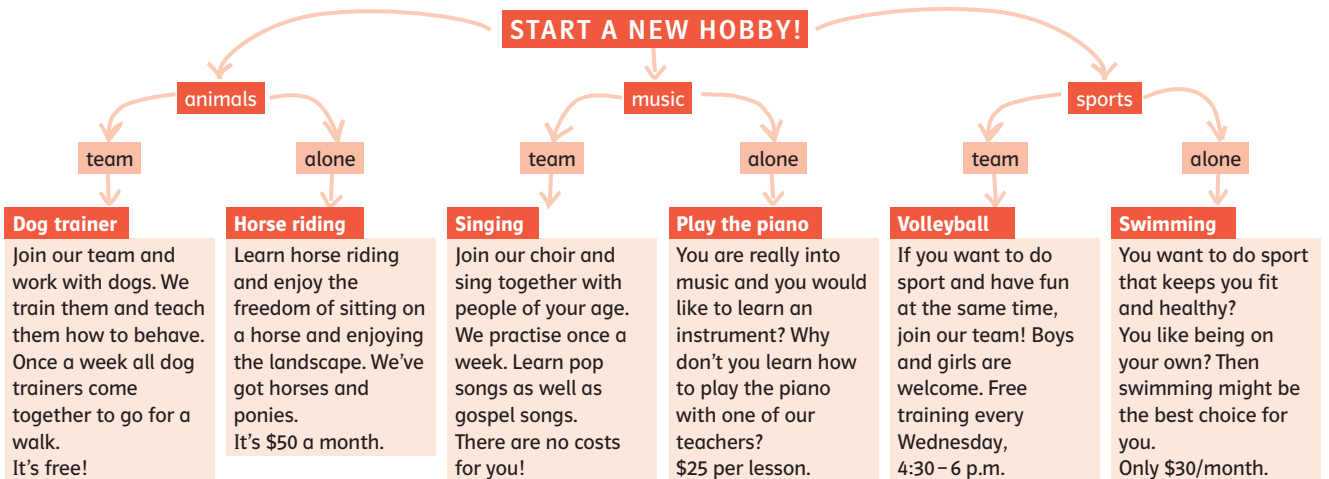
START A NEW HOBBY!

animals

team

alone

music

team

alone

sports

team

alone

Dog trainer
Join our team and work with dogs. We train them and teach them how to behave. Once a week all dog trainers come together to go for a walk.
It's free!

Horse riding
Learn horse riding and enjoy the freedom of sitting on a horse and enjoying the landscape. We've got horses and ponies.
It's $50 a month.

Singing
Join our choir and sing together with people of your age. We practise once a week. Learn pop songs as well as gospel songs.
There are no costs for you!

Play the piano
You are really into music and you would like to learn an instrument? Why don't you learn how to play the piano with one of our teachers?
$25 per lesson.

Volleyball
If you want to do sport and have fun at the same time, join our team! Boys and girls are welcome. Free training every Wednesday, 4:30 – 6 p.m.

Swimming
You want to do sport that keeps you fit and healthy?
You like being on your own? Then swimming might be the best choice for you.
Only $30/month.